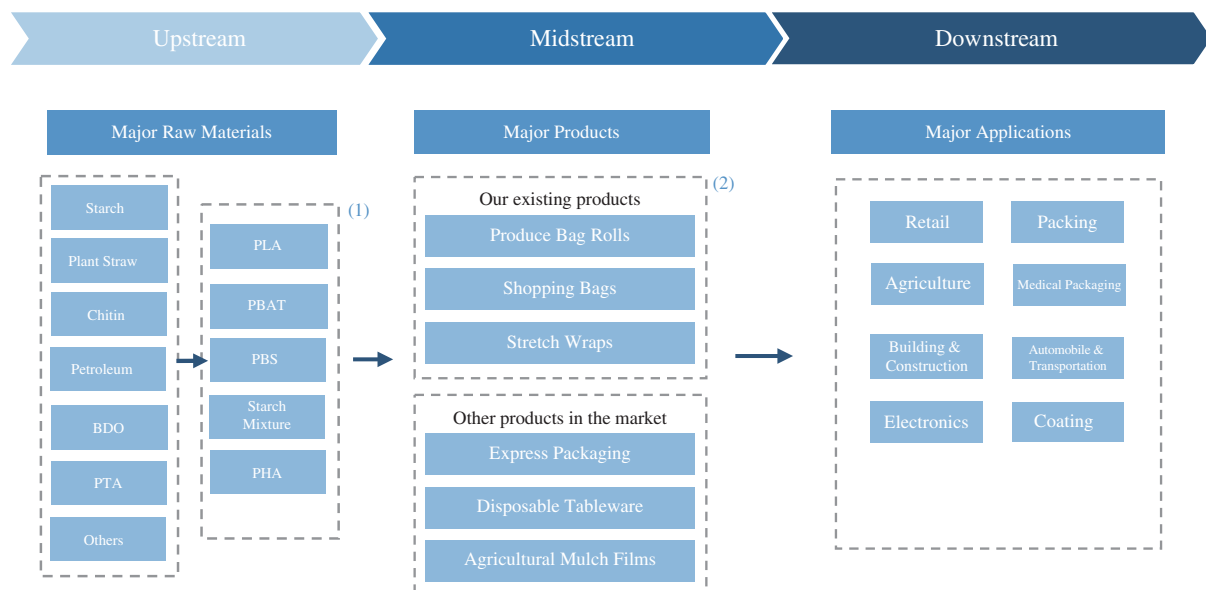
Upstream

Midstream

Downstream

Major Raw Materials

Starch

Plant Straw

Chitin

Petroleum

BDO

PTA

Others

(1)

PLA

PBAT

PBS

Starch Mixture

PHA

Major Products

(2)

Our existing products

Produce Bag Rolls

Shopping Bags

Stretch Wraps

Other products in the market

Express Packaging

Disposable Tableware

Agricultural Mulch Films

Major Applications

Retail

Packing

Agriculture

Medical Packaging

Building & Construction

Automobile & Transportation

Electronics

Coating